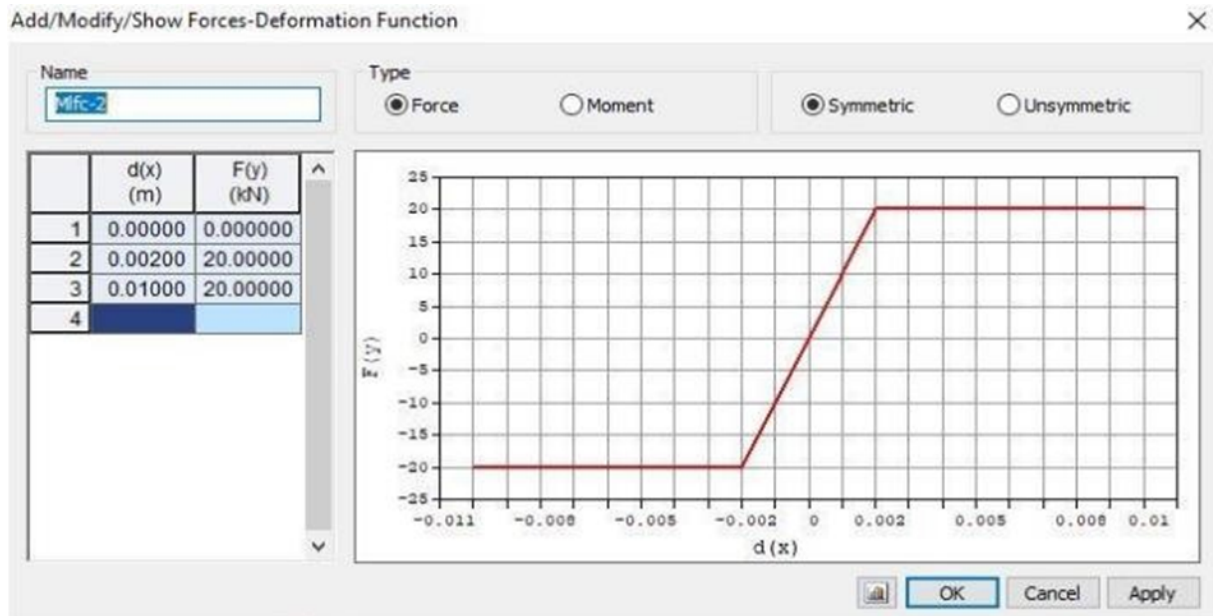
Add/Modify/Show Forces-Deformation Function

×

Name
Mfc-2

Type
Force
Moment

Symmetric
Unsymmetric

| | d(x) (m) | F(y) (kN) |
|---|---|---|
| 1 | 0.00000 | 0.000000 |
| 2 | 0.00200 | 20.00000 |
| 3 | 0.01000 | 20.00000 |
| 4 | | |

25
20
15
10
5
0
-5
-10
-15
-20
-25

F(y)

-0.011 -0.008 -0.005 -0.002 0 0.002 0.005 0.008 0.01

d(x)

OK
Cancel
Apply